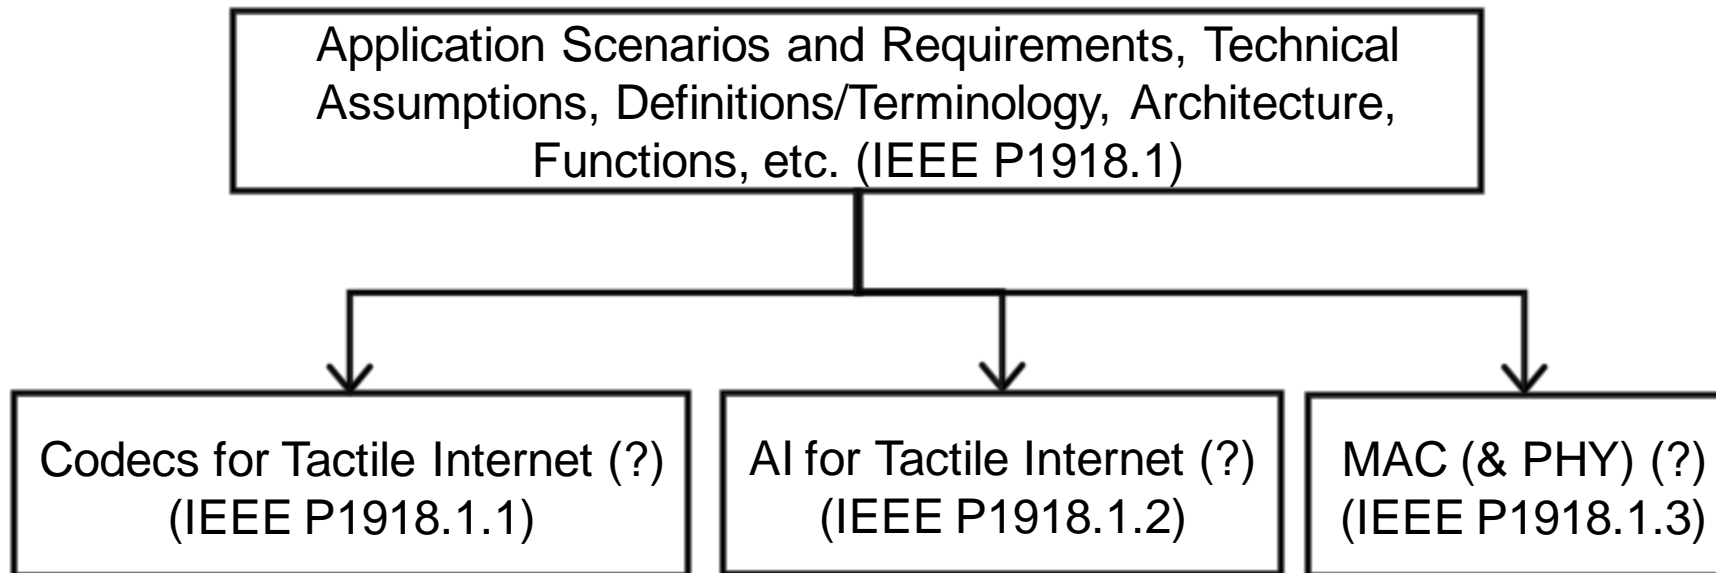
Application Scenarios and Requirements, Technical Assumptions, Definitions/Terminology, Architecture, Functions, etc. (IEEE P1918.1)

Codecs for Tactile Internet (?) (IEEE P1918.1.1)

AI for Tactile Internet (?) (IEEE P1918.1.2)

MAC (& PHY) (?) (IEEE P1918.1.3)